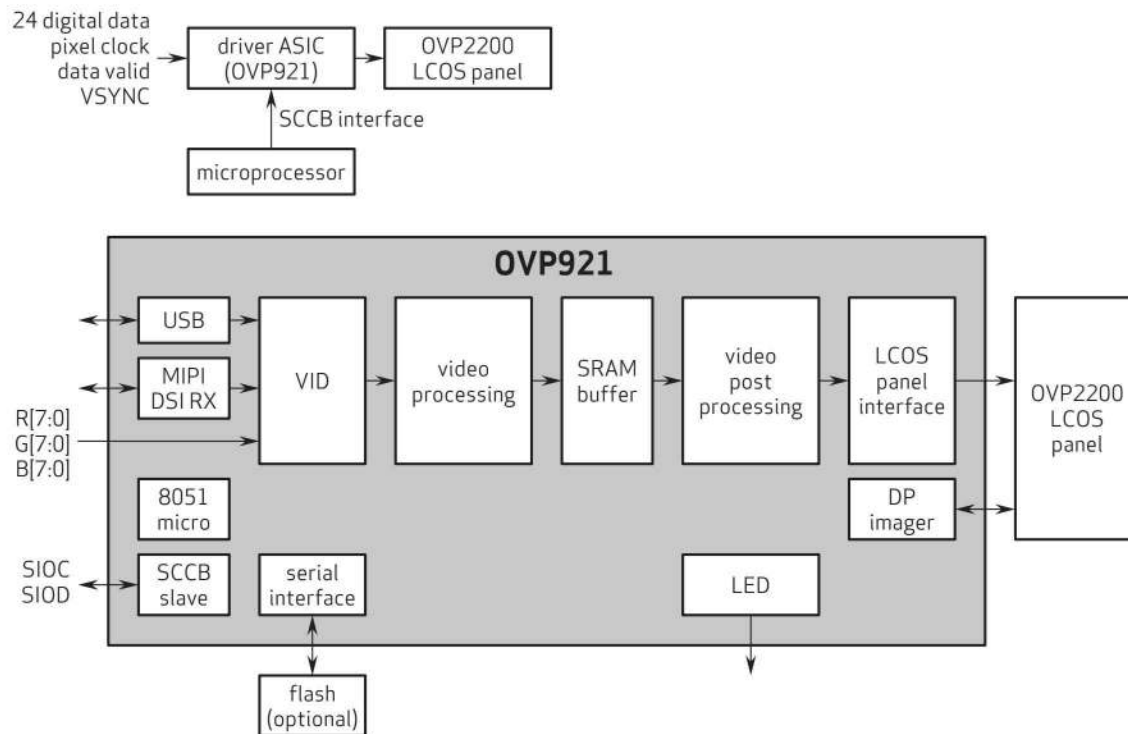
24 digital data
pixel clock
data valid
VSYNC

driver ASIC (OVP921)

OVP2200 LCOS panel

SCCB interface

microprocessor

OVP921

USB

MIPI DSI RX

R[7:0]
G[7:0]
B[7:0]

VID

video processing

SRAM buffer

video post processing

LCOS panel interface

OVP2200 LCOS panel

8051 micro

DP imager

SIOC
SIOD

SCCB slave

serial interface

LED

flash (optional)